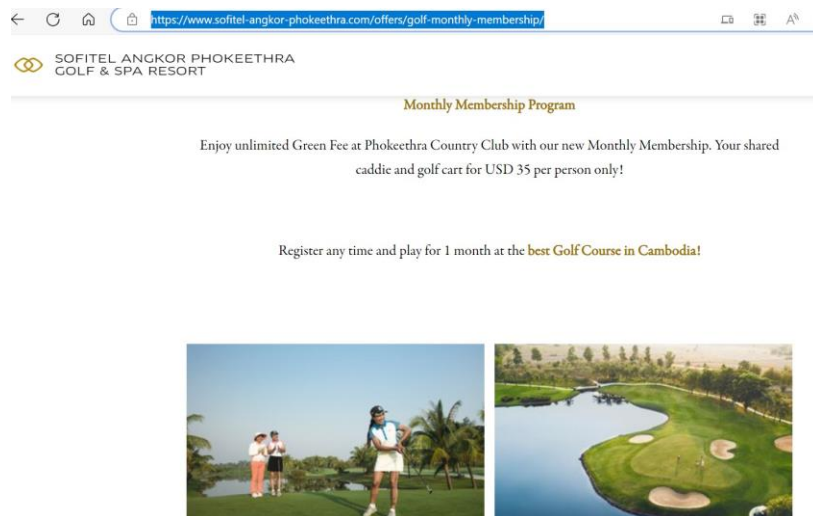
https://www.sofitel-angkor-phokeethra.com/offers/golf-monthly-membership/

SOFITEL ANGKOR PHOKEETHRA
GOLF & SPA RESORT

Monthly Membership Program

Enjoy unlimited Green Fee at Phokeethra Country Club with our new Monthly Membership. Your shared caddie and golf cart for USD 35 per person only!

Register any time and play for 1 month at the best Golf Course in Cambodia!